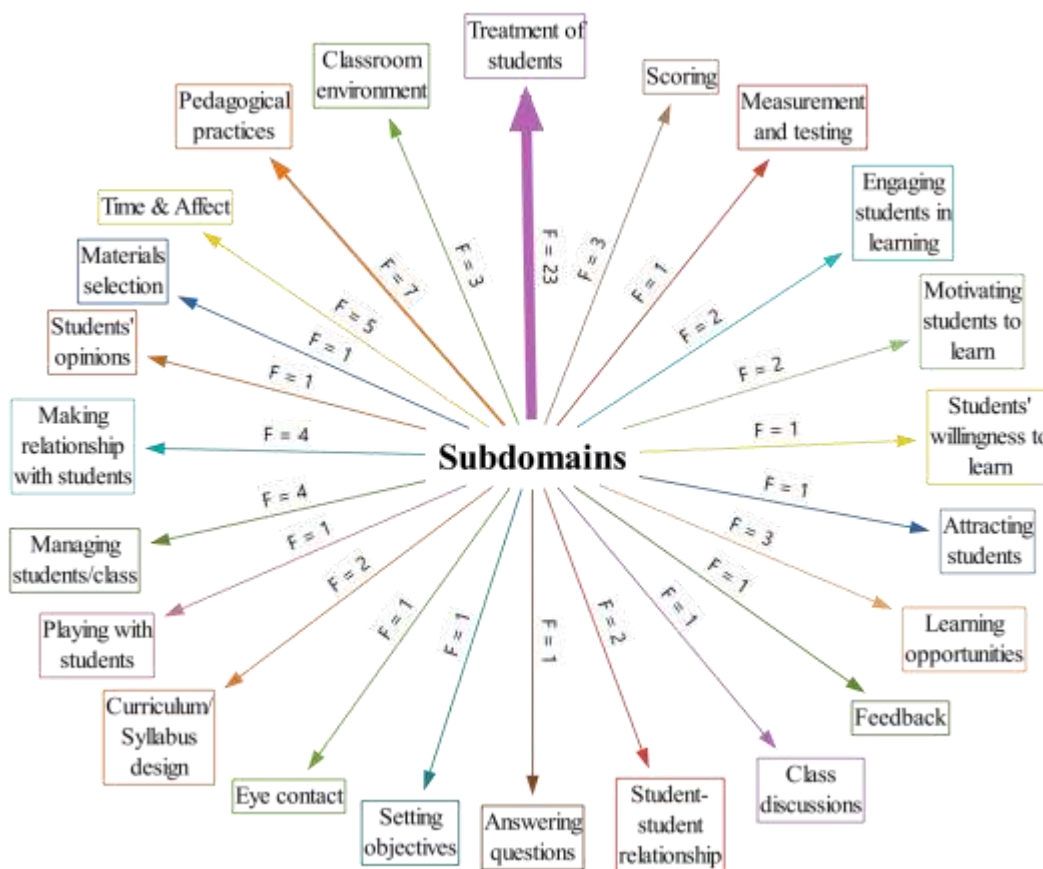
Subdomains

Treatment of students
F = 23

Scoring
F = 3

Measurement and testing
F = 1

Engaging students in learning
F = 2

Motivating students to learn
F = 2

Students' willingness to learn
F = 1

Attracting students
F = 1

Learning opportunities
F = 3

Feedback
F = 1

Class discussions
F = 1

Student-student relationship
F = 2

Answering questions
F = 1

Setting objectives
F = 1

Eye contact
F = 1

Curriculum/ Syllabus design
F = 2

Playing with students
F = 1

Managing students/class
F = 4

Making relationship with students
F = 4

Students' opinions
F = 1

Materials selection
F = 1

Time & Affect
F = 5

Pedagogical practices
F = 7

Classroom environment
F = 3